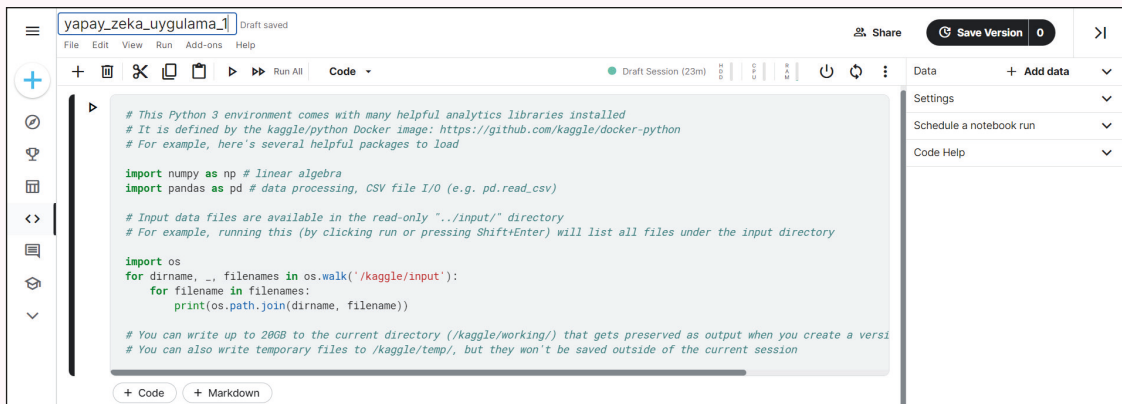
yapay_zeka_uygulama_1 Draft saved

File Edit View Run Add-ons Help

Share Save Version 0

+ Run All Code Draft Session (23m) HDD CPU RAM

Data + Add data
Settings
Schedule a notebook run
Code Help

# This Python 3 environment comes with many helpful analytics libraries installed
# It is defined by the kaggle/python Docker image: https://github.com/kaggle/docker-python
# For example, here's several helpful packages to load

import numpy as np # linear algebra
import pandas as pd # data processing, CSV file I/O (e.g. pd.read_csv)

# Input data files are available in the read-only "../input/" directory
# For example, running this (by clicking run or pressing Shift+Enter) will list all files under the input directory

import os
for dirname, _, filenames in os.walk('/kaggle/input'):
    for filename in filenames:
        print(os.path.join(dirname, filename))

# You can write up to 20GB to the current directory (/kaggle/working/) that gets preserved as output when you create a versi
# You can also write temporary files to /kaggle/temp/, but they won't be saved outside of the current session

+ Code + Markdown